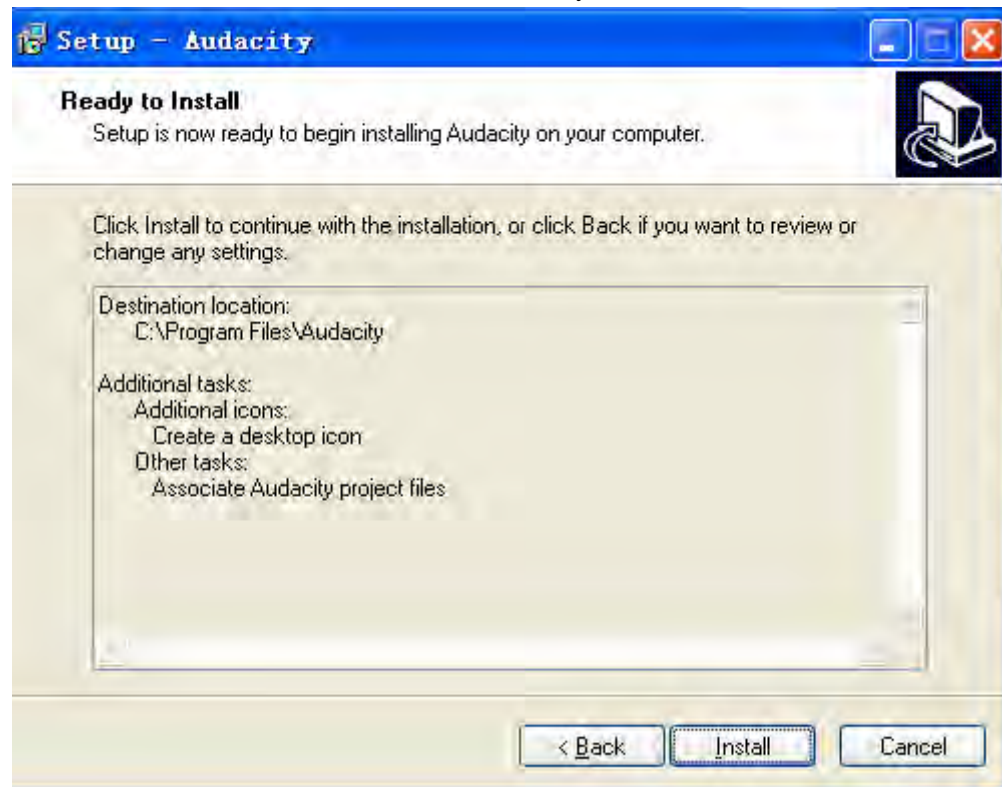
Setup - Audacity

Ready to Install
Setup is now ready to begin installing Audacity on your computer.

Click Install to continue with the installation, or click Back if you want to review or change any settings.

Destination location:
C:\Program Files\Audacity

Additional tasks:
Additional icons:
Create a desktop icon
Other tasks:
Associate Audacity project files

< Back
Install
Cancel